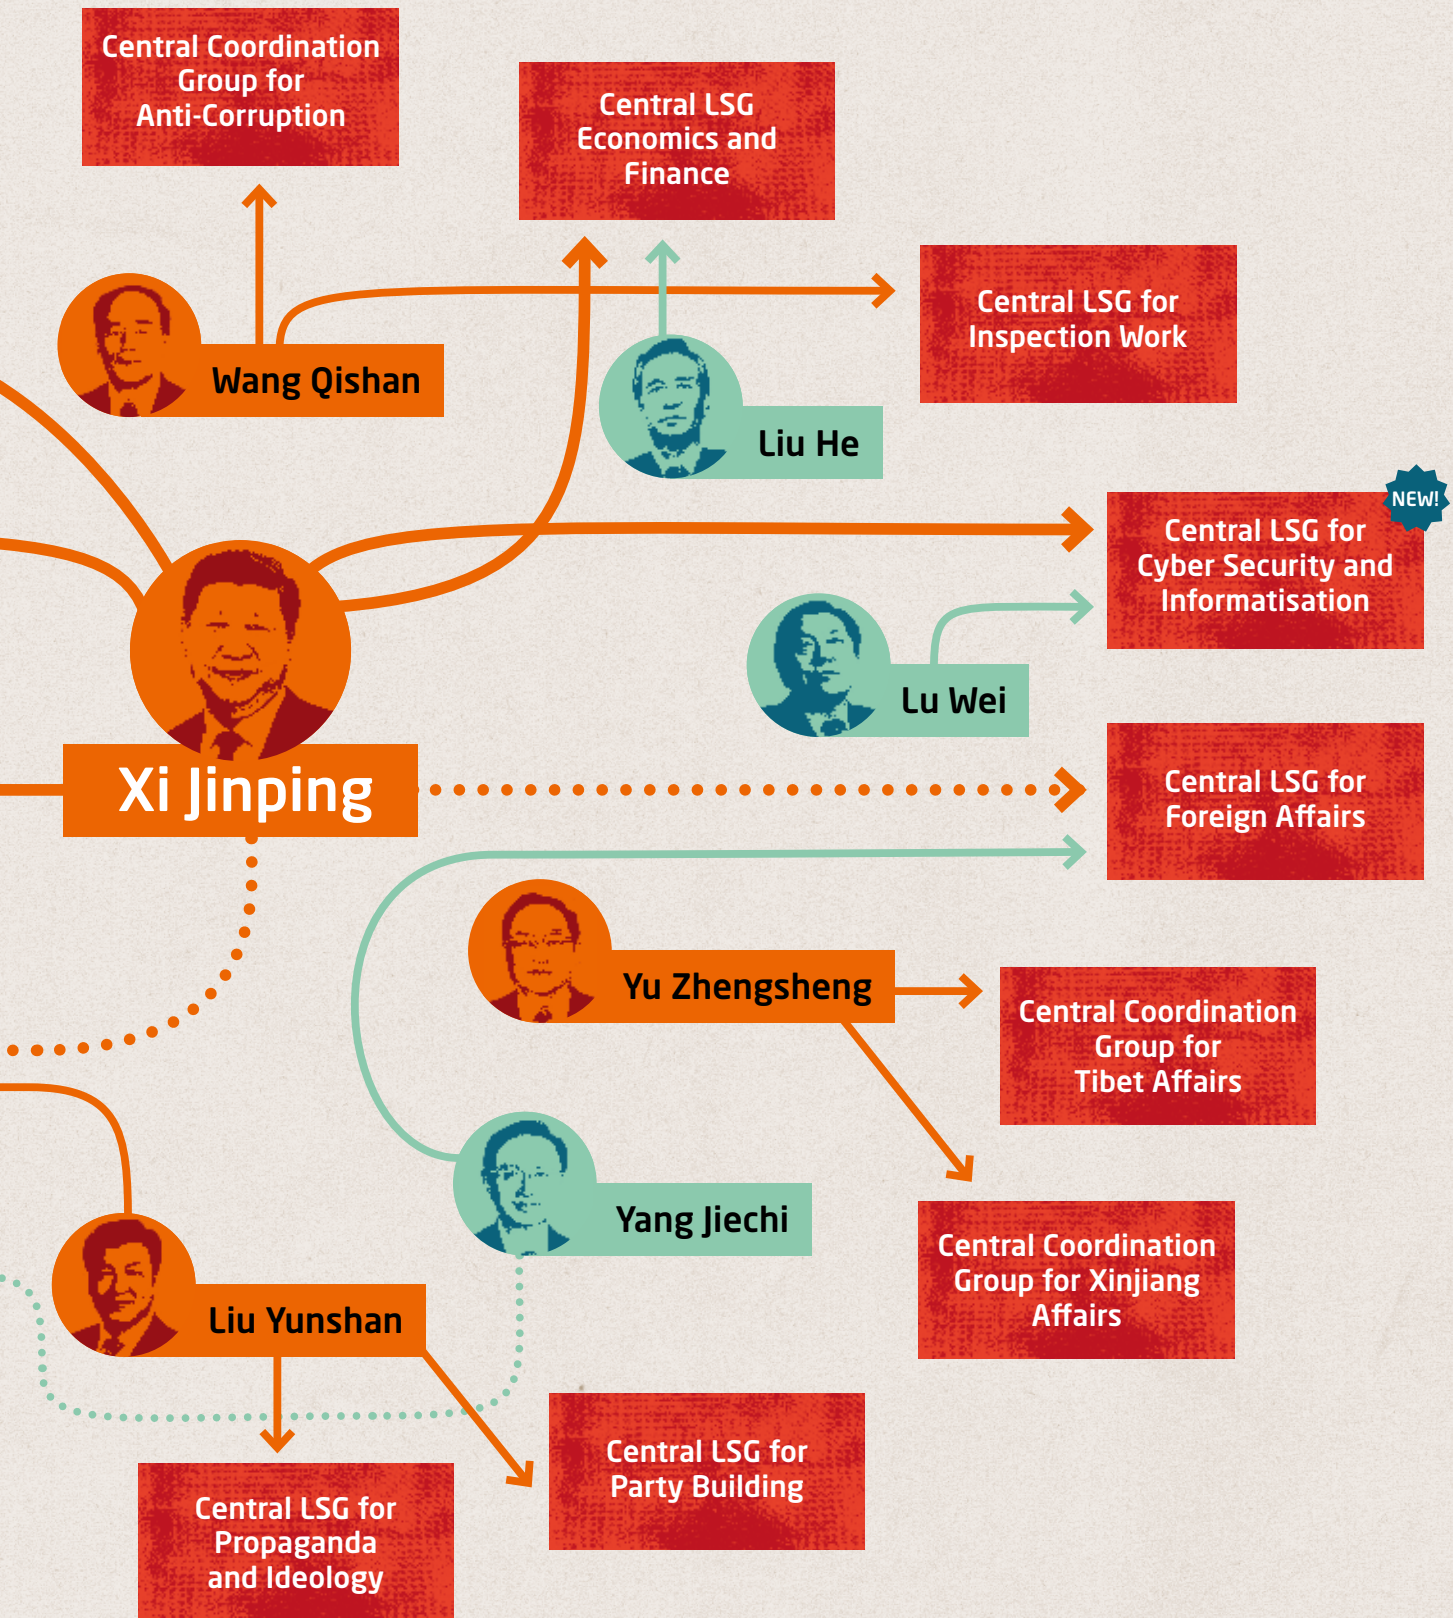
Central Coordination Group for Anti-Corruption

Central LSG Economics and Finance

Wang Qishan

Central LSG for Inspection Work

Liu He

NEW!

Central LSG for Cyber Security and Informatisation

Xi Jinping

Lu Wei

Central LSG for Foreign Affairs

Yu Zhengsheng

Central Coordination Group for Tibet Affairs

Yang Jiechi

Central Coordination Group for Xinjiang Affairs

Liu Yunshan

Central LSG for Party Building

Central LSG for Propaganda and Ideology